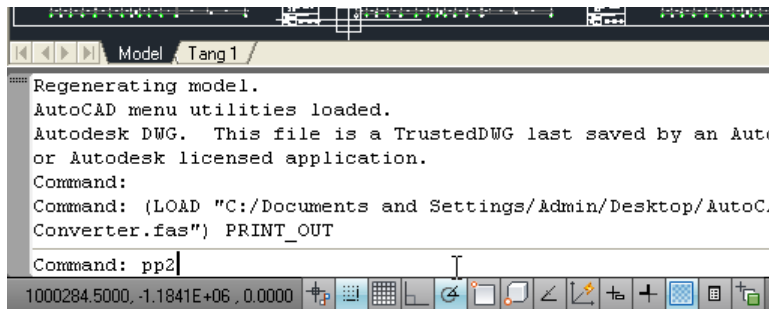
Model Tang 1

Regenerating model.
AutoCAD menu utilities loaded.
Autodesk DWG. This file is a TrustedDWG last saved by an Aut
or Autodesk licensed application.
Command:
Command: (LOAD "C:/Documents and Settings/Admin/Desktop/AutoC
Converter.fas") PRINT_OUT

Command: pp2

1000284.5000, -1.1841E+06 , 0.0000